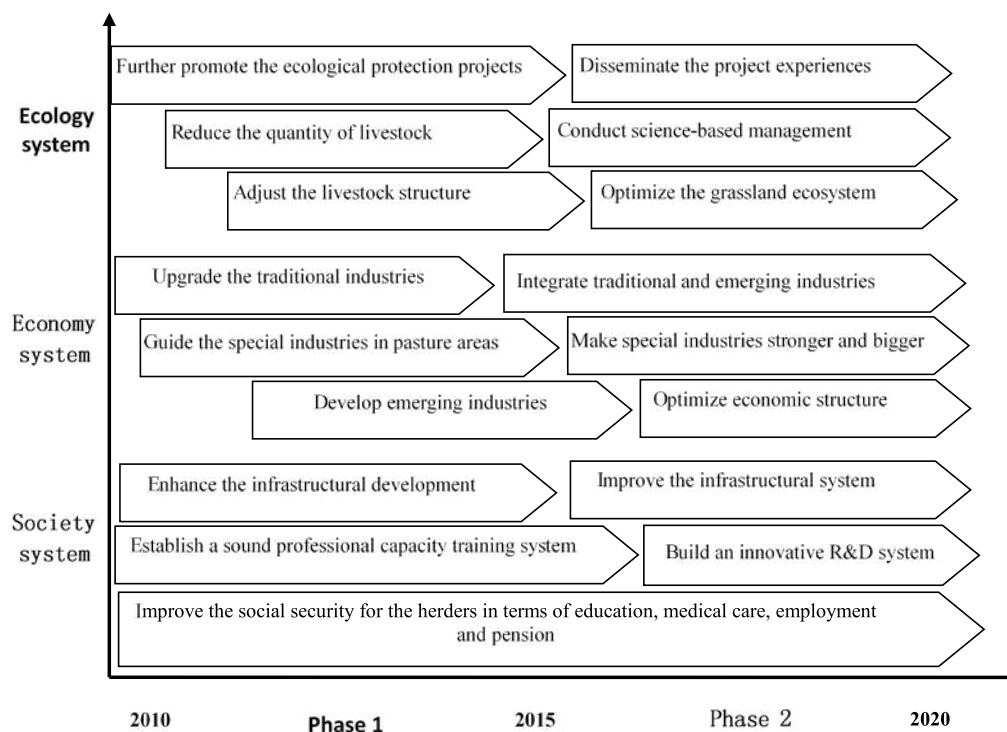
Ecology system

Further promote the ecological protection projects

Disseminate the project experiences

Reduce the quantity of livestock

Conduct science-based management

Adjust the livestock structure

Optimize the grassland ecosystem

Economy system

Upgrade the traditional industries

Integrate traditional and emerging industries

Guide the special industries in pasture areas

Make special industries stronger and bigger

Develop emerging industries

Optimize economic structure

Society system

Enhance the infrastructural development

Improve the infrastructural system

Establish a sound professional capacity training system

Build an innovative R&D system

Improve the social security for the herders in terms of education, medical care, employment and pension

2010 Phase 1 2015 Phase 2 2020